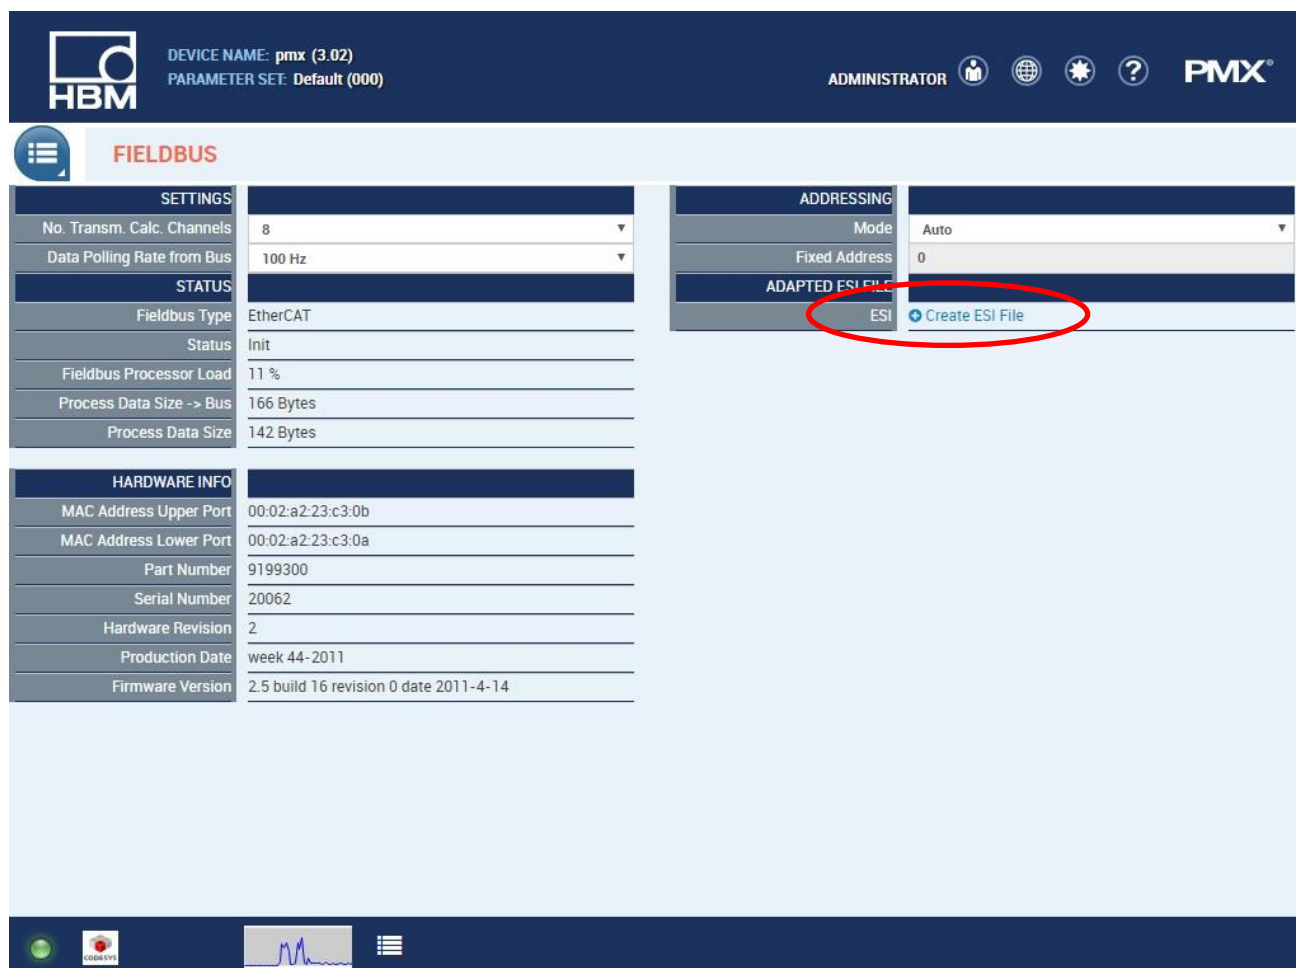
HBM

DEVICE NAME: pmx (3.02)
PARAMETER SET: Default (000)

ADMINISTRATOR

PMX®

FIELDBUS

| SETTINGS | |
|---|---|
| No. Transm. Calc. Channels | 8 |
| Data Polling Rate from Bus | 100 Hz |
| STATUS | |
| Fieldbus Type | EtherCAT |
| Status | Init |
| Fieldbus Processor Load | 11 % |
| Process Data Size -> Bus | 166 Bytes |
| Process Data Size | 142 Bytes |

| ADDRESSING | |
|---|---|
| Mode | Auto |
| Fixed Address | 0 |
| ADAPTED ESI FILE | |
| ESI | Create ESI File |

| HARDWARE INFO | |
|---|---|
| MAC Address Upper Port | 00:02:a2:23:c3:0b |
| MAC Address Lower Port | 00:02:a2:23:c3:0a |
| Part Number | 9199300 |
| Serial Number | 20062 |
| Hardware Revision | 2 |
| Production Date | week 44-2011 |
| Firmware Version | 2.5 build 16 revision 0 date 2011-4-14 |

CODESYS